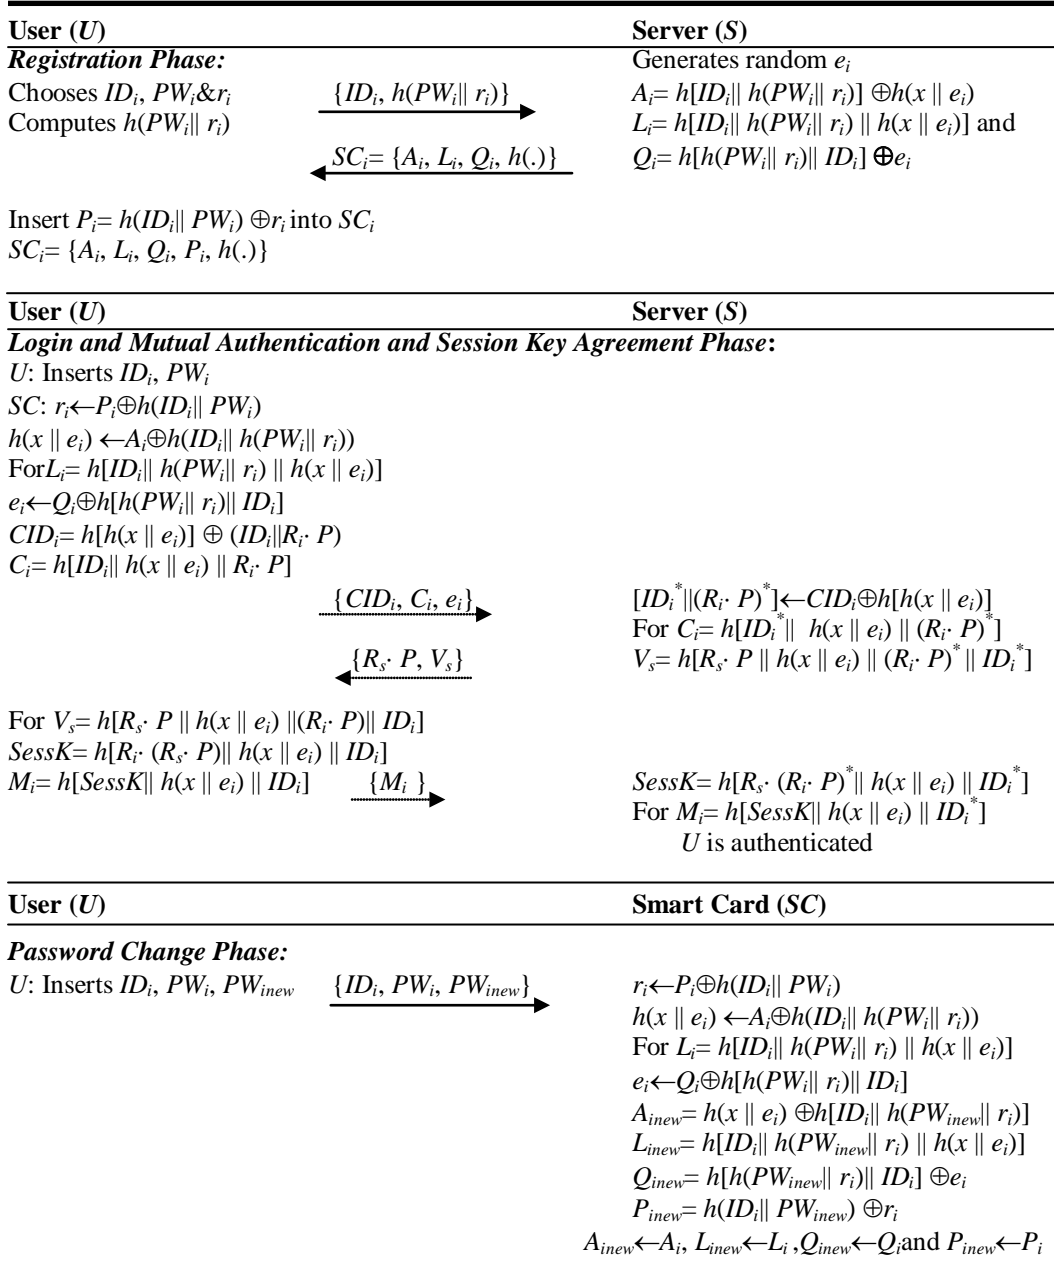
User ($U$) | Server ($S$)

***Registration Phase:***

Chooses $ID_i$, $PW_i$&$r_i$
Computes $h(PW_i|| r_i)$

$\{ID_i, h(PW_i|| r_i)\}$

Generates random $e_i$
$A_i= h[ID_i|| h(PW_i|| r_i)] \oplus h(x || e_i)$
$L_i= h[ID_i|| h(PW_i|| r_i) || h(x || e_i)]$ and
$Q_i= h[h(PW_i|| r_i)|| ID_i] \oplus e_i$

$SC_i= \{A_i, L_i, Q_i, h(.)\}$

Insert $P_i= h(ID_i|| PW_i) \oplus r_i$ into $SC_i$
$SC_i= \{A_i, L_i, Q_i, P_i, h(.)\}$

User ($U$) | Server ($S$)

***Login and Mutual Authentication and Session Key Agreement Phase*:**

$U$: Inserts $ID_i$, $PW_i$
$SC$: $r_i \leftarrow P_i \oplus h(ID_i|| PW_i)$
$h(x || e_i) \leftarrow A_i \oplus h(ID_i|| h(PW_i|| r_i))$
For$L_i= h[ID_i|| h(PW_i|| r_i) || h(x || e_i)]$
$e_i \leftarrow Q_i \oplus h[h(PW_i|| r_i)|| ID_i]$
$CID_i= h[h(x || e_i)] \oplus (ID_i||R_i\cdot P)$
$C_i= h[ID_i|| h(x || e_i) || R_i\cdot P]$

$\{CID_i, C_i, e_i\}$

$[ID_i^*||(R_i\cdot P)^*] \leftarrow CID_i \oplus h[h(x || e_i)]$
For $C_i= h[ID_i^*|| h(x || e_i) || (R_i\cdot P)^*]$
$V_s= h[R_s\cdot P || h(x || e_i) || (R_i\cdot P)^* || ID_i^*]$

$\{R_s\cdot P, V_s\}$

For $V_s= h[R_s\cdot P || h(x || e_i) ||(R_i\cdot P)|| ID_i]$
$SessK= h[R_i\cdot (R_s\cdot P)|| h(x || e_i) || ID_i]$
$M_i= h[SessK|| h(x || e_i) || ID_i]$

$\{M_i\}$

$SessK= h[R_s\cdot (R_i\cdot P)^*|| h(x || e_i) || ID_i^*]$
For $M_i= h[SessK|| h(x || e_i) || ID_i^*]$
$U$ is authenticated

User ($U$) | Smart Card ($SC$)

***Password Change Phase:***

$U$: Inserts $ID_i$, $PW_i$, $PW_{inew}$

$\{ID_i, PW_i, PW_{inew}\}$

$r_i \leftarrow P_i \oplus h(ID_i|| PW_i)$
$h(x || e_i) \leftarrow A_i \oplus h(ID_i|| h(PW_i|| r_i))$
For $L_i= h[ID_i|| h(PW_i|| r_i) || h(x || e_i)]$
$e_i \leftarrow Q_i \oplus h[h(PW_i|| r_i)|| ID_i]$
$A_{inew}= h(x || e_i) \oplus h[ID_i|| h(PW_{inew}|| r_i)]$
$L_{inew}= h[ID_i|| h(PW_{inew}|| r_i) || h(x || e_i)]$
$Q_{inew}= h[h(PW_{inew}|| r_i)|| ID_i] \oplus e_i$
$P_{inew}= h(ID_i|| PW_{inew}) \oplus r_i$
$A_{inew} \leftarrow A_i$, $L_{inew} \leftarrow L_i$ ,$Q_{inew} \leftarrow Q_i$and $P_{inew} \leftarrow P_i$